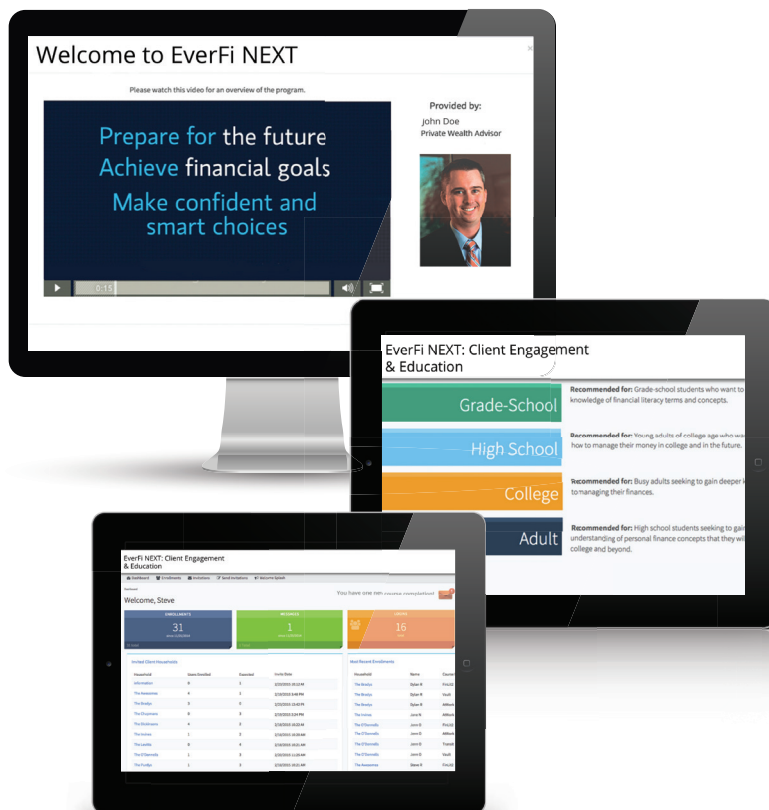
Welcome to EverFi NEXT

×

Please watch this video for an overview of the program.

Prepare for the future
Achieve financial goals
Make confident and smart choices

0:15

Provided by:
John Doe
Private Wealth Advisor

EverFi NEXT: Client Engagement & Education

Grade-School

Recommended for: Grade-school students who want to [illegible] knowledge of financial literacy terms and concepts.

High School

Recommended for: Young adults of college age who wa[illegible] how to manage their money in college and in the future.

College

Recommended for: Busy adults seeking to gain deeper k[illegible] to managing their finances.

Adult

Recommended for: High school students seeking to gai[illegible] understanding of personal finance concepts that they wi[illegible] college and beyond.

EverFi NEXT: Client Engagement & Education

Dashboard Enrollments Invitations Send Invitations Welcome Splash

Welcome, Steve

You have one new course completion!

ENROLLMENTS
31

MESSAGES
1

LOGINS
16

Invited Client Households

| Household | Users Enrolled | Executed | Invite Date |
|---|---|---|---|
| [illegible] | 0 | 1 | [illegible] |
| The Awesomes | 4 | 1 | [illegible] |
| The Bradys | 5 | 3 | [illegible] |
| The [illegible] | 8 | 3 | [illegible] |
| The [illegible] | 4 | 3 | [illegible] |
| The Incrs | 1 | 3 | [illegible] |
| The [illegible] | 8 | 4 | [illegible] |
| The O'Donnells | 1 | 3 | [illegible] |
| The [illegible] | 1 | 3 | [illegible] |

Most Recent Enrollments

| Household | Name | Course |
|---|---|---|
| The Bradys | Dylan B | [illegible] |
| The Bradys | Dylan B | Vault |
| The Bradys | Dylan B | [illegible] |
| The Incrs | Jane N | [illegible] |
| The Incrs | Jane N | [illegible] |
| The O'Donnells | John D | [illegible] |
| The O'Donnells | John D | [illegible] |
| The O'Donnells | John D | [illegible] |
| The O'Donnells | John D | Vault |
| The Awesomes | Steve R | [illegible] |